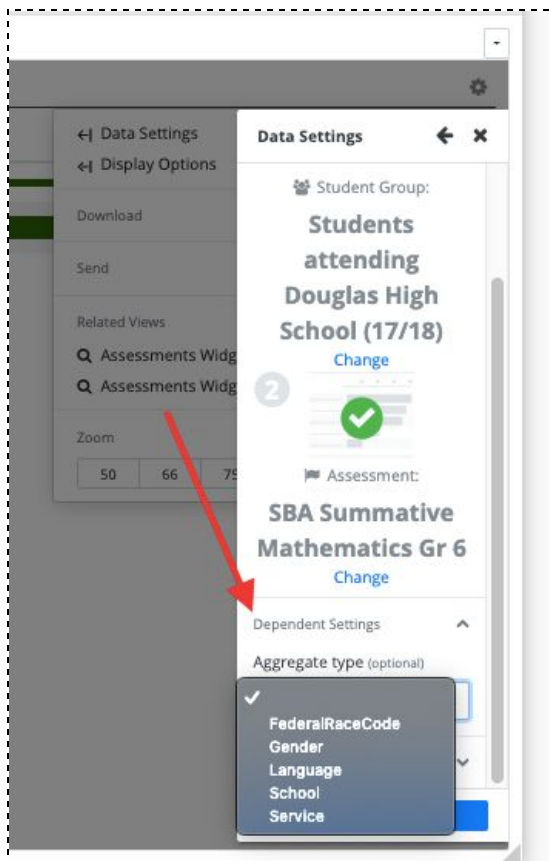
Data Settings
Display Options

Download

Send

Related Views
Assessments Widg
Assessments Widg

Zoom
| 50 | 66 | 75 |
|---|---|---|

Data Settings

Student Group:

Students attending Douglas High School (17/18)

Change

2

Assessment:

SBA Summative Mathematics Gr 6

Change

Dependent Settings

Aggregate type (optional)

✓
FederalRaceCode
Gender
Language
School
Service